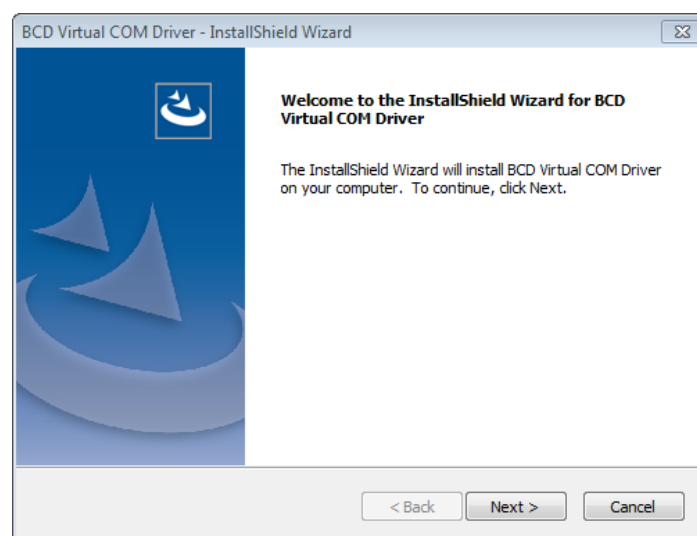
BCD Virtual COM Driver - InstallShield Wizard

Welcome to the InstallShield Wizard for BCD Virtual COM Driver

The InstallShield Wizard will install BCD Virtual COM Driver on your computer. To continue, click Next.

< Back
Next >
Cancel